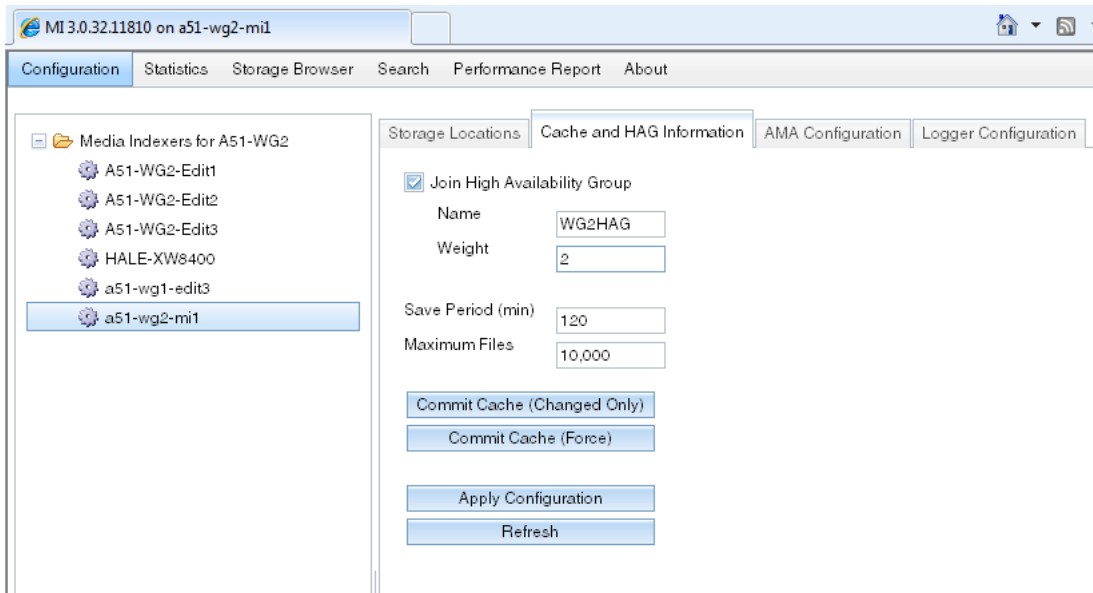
MI 3.0.32.11810 on a51-wg2-mi1

Configuration Statistics Storage Browser Search Performance Report About

Media Indexers for A51-WG2
A51-WG2-Edit1
A51-WG2-Edit2
A51-WG2-Edit3
HALE-XW8400
a51-wg1-edit3
a51-wg2-mi1

Storage Locations | Cache and HAG Information | AMA Configuration | Logger Configuration

Join High Availability Group
Name WG2HAG
Weight 2

Save Period (min) 120
Maximum Files 10,000

Commit Cache (Changed Only)
Commit Cache (Force)

Apply Configuration
Refresh